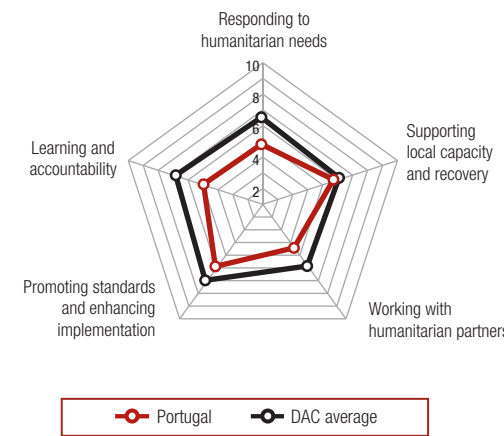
Responding to humanitarian needs

10
8
6
4
2

Supporting local capacity and recovery

Working with humanitarian partners

Promoting standards and enhancing implementation

Learning and accountability

Portugal
DAC average